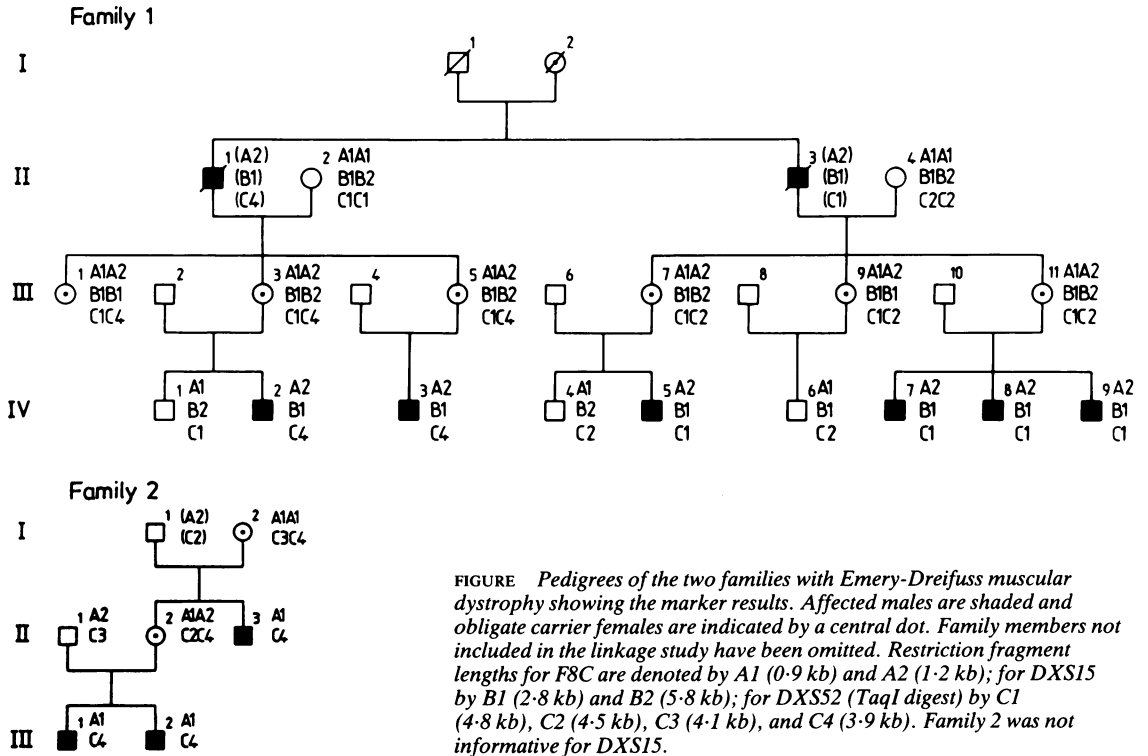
Family 1

I

1 2

II

1 (A2) (B1) (C4)

2 A1A1 B1B2 C1C1

3 (A2) (B1) (C1)

4 A1A1 B1B2 C2C2

III

1 A1A2 B1B1 C1C4

2

3 A1A2 B1B2 C1C4

4

5 A1A2 B1B2 C1C4

6

7 A1A2 B1B2 C1C2

8

9 A1A2 B1B1 C1C2

10

11 A1A2 B1B2 C1C2

IV

1 A1 B2 C1

2 A2 B1 C4

3 A2 B1 C4

4 A1 B2 C2

5 A2 B1 C1

6 A1 B1 C2

7 A2 B1 C1

8 A2 B1 C1

9 A2 B1 C1

Family 2

I

1 (A2) (C2)

2 A1A1 C3C4

II

1 A2 C3

2 A1A2 C2C4

3 A1 C4

III

1 A1 C4

2 A1 C4

FIGURE Pedigrees of the two families with Emery-Dreifuss muscular dystrophy showing the marker results. Affected males are shaded and obligate carrier females are indicated by a central dot. Family members not included in the linkage study have been omitted. Restriction fragment lengths for F8C are denoted by A1 (0·9 kb) and A2 (1·2 kb); for DXS15 by B1 (2·8 kb) and B2 (5·8 kb); for DXS52 (TaqI digest) by C1 (4·8 kb), C2 (4·5 kb), C3 (4·1 kb), and C4 (3·9 kb). Family 2 was not informative for DXS15.